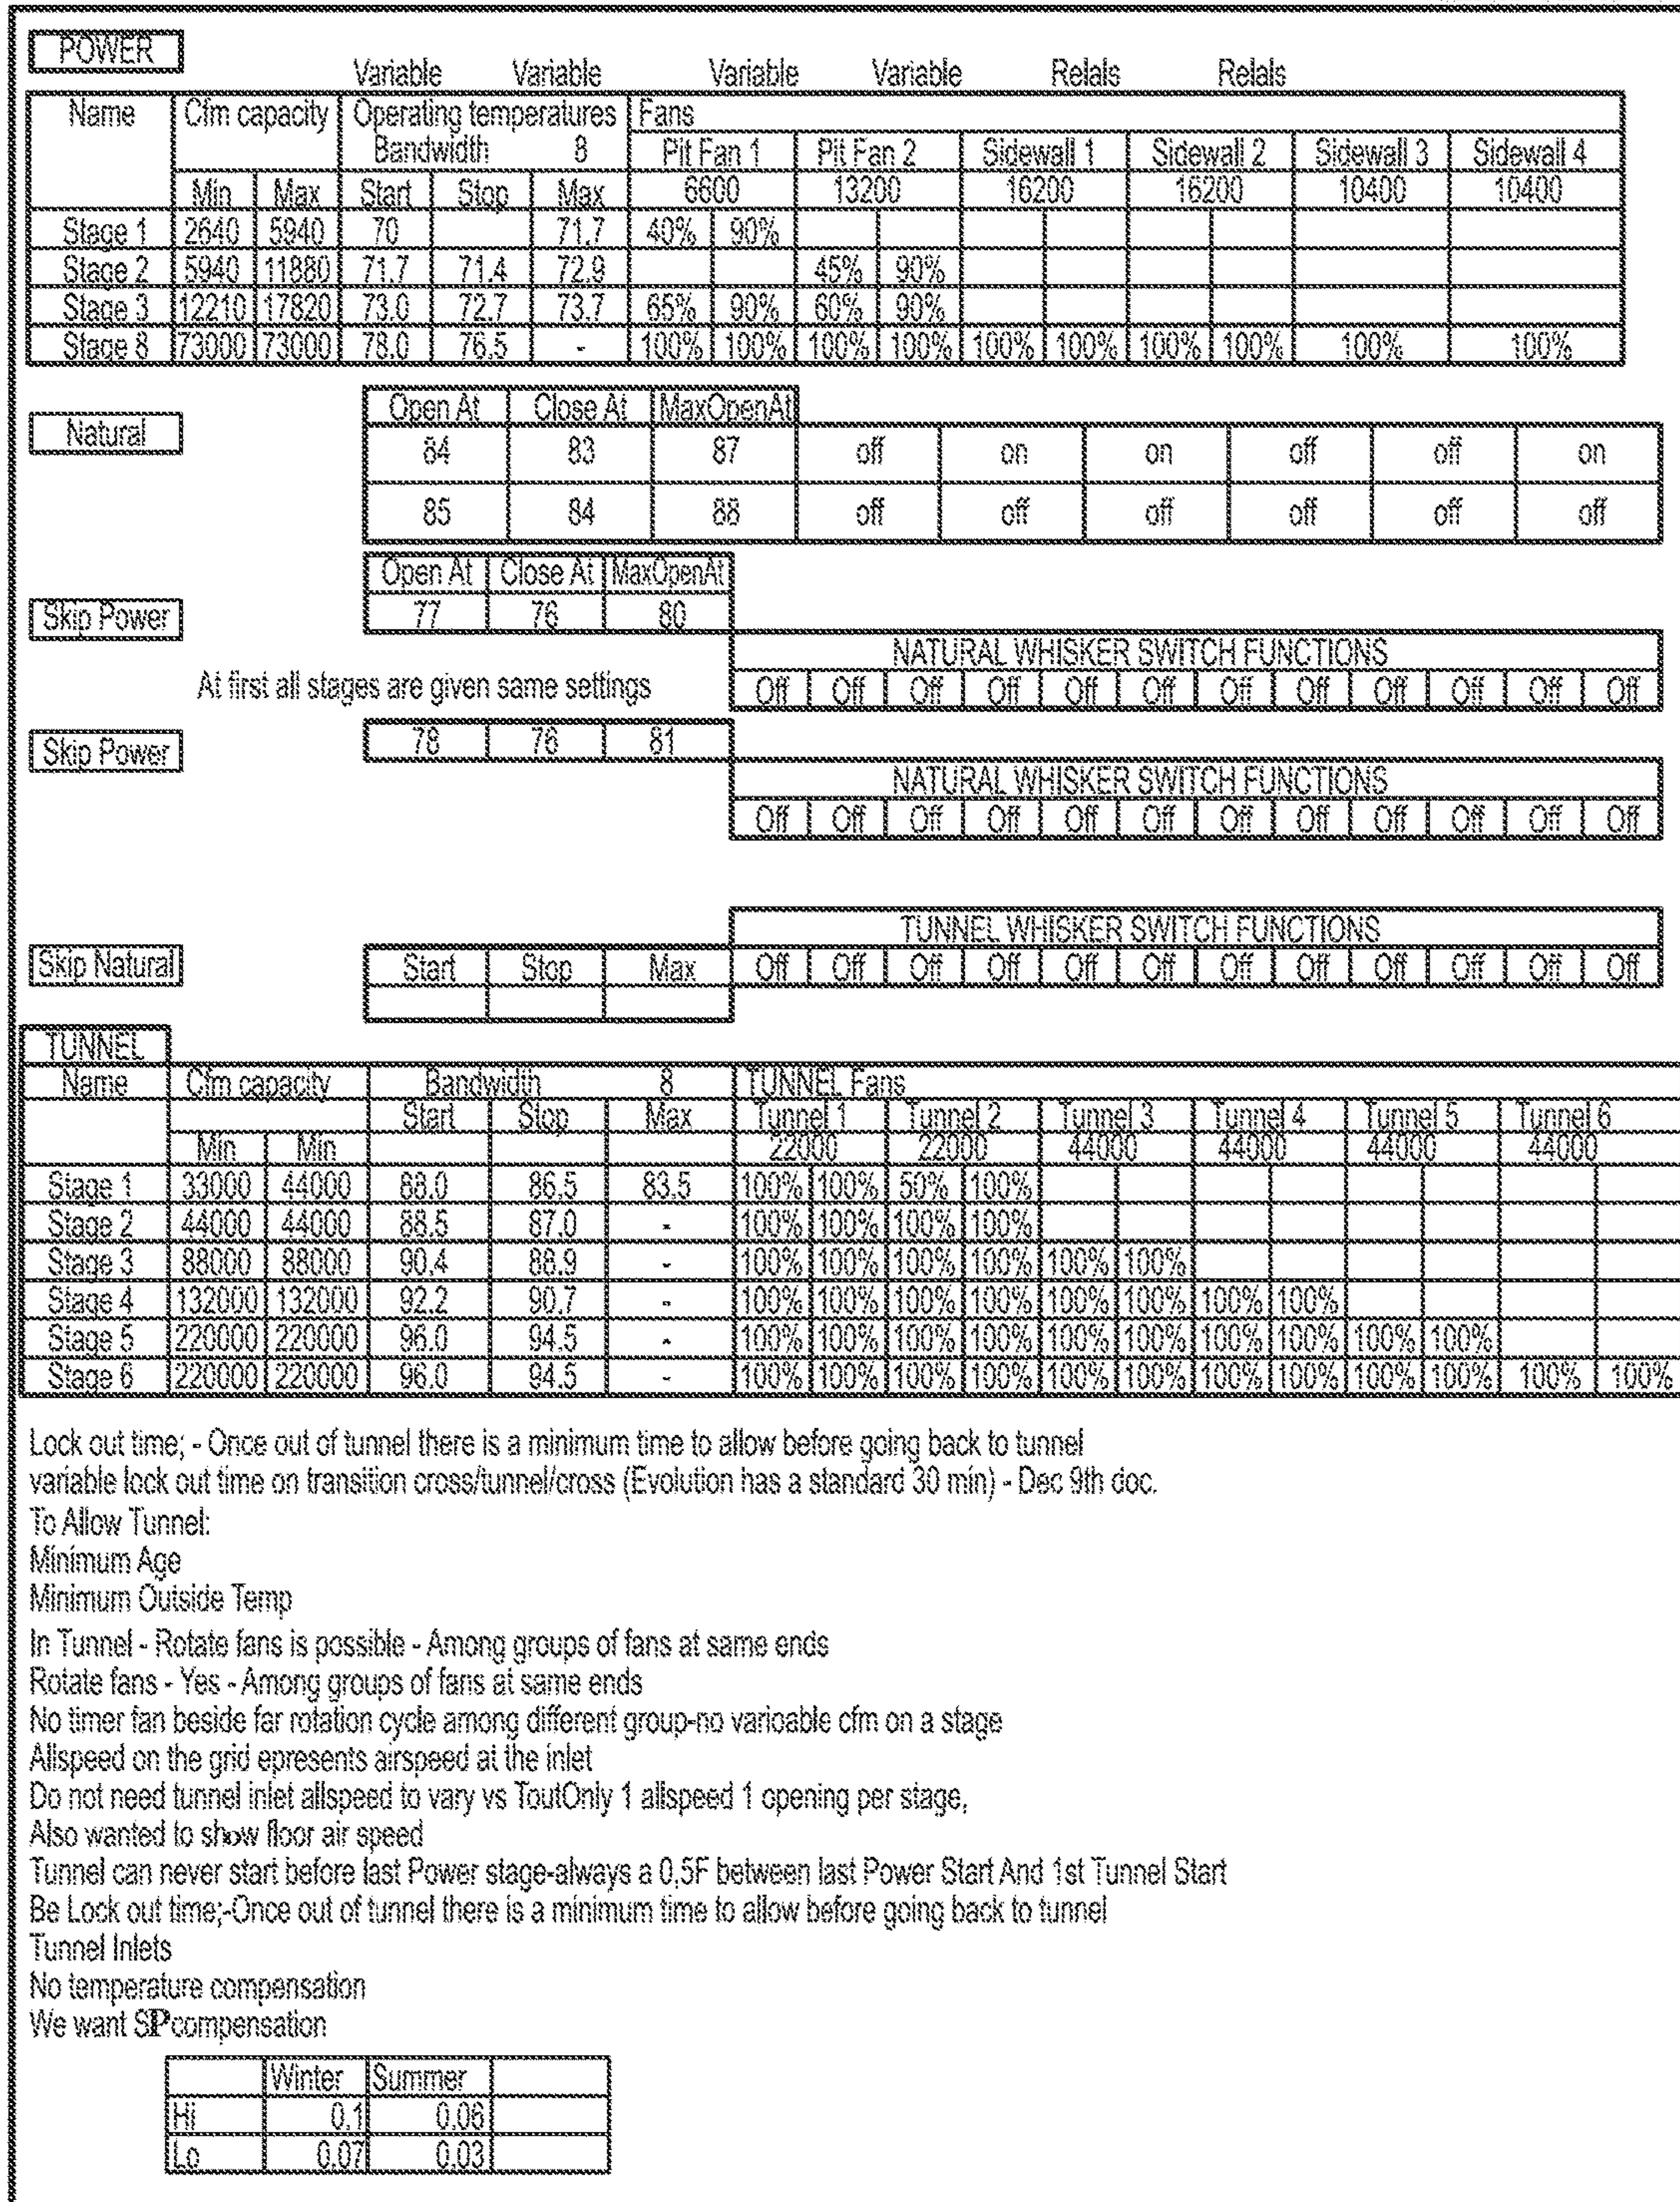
POWER

Variable Variable Variable Variable Relais Relais

| Name | Cfm capacity | | Operating temperatures Bandwidth 8 | | | Fans | | | | | | | | | |
|---|---|---|---|---|---|---|---|---|---|---|---|---|---|---|---|
| | | | | | | Pit Fan 1 | | Pit Fan 2 | | Sidewall 1 | | Sidewall 2 | | Sidewall 3 | Sidewall 4 |
| | Min | Max | Start | Stop | Max | 6600 | | 13200 | | 16200 | | 16200 | | 10400 | 10400 |
| Stage 1 | 2640 | 5940 | 70 | | 71.7 | 40% | 90% | | | | | | | | |
| Stage 2 | 5940 | 11880 | 71.7 | 71.4 | 72.9 | | | 45% | 90% | | | | | | |
| Stage 3 | 12210 | 17820 | 73.0 | 72.7 | 73.7 | 65% | 90% | 60% | 90% | | | | | | |
| Stage 8 | 73000 | 73000 | 78.0 | 76.5 | - | 100% | 100% | 100% | 100% | 100% | 100% | 100% | 100% | 100% | 100% |

Natural

| Open At | Close At | MaxOpenAt | | | | | | |
|---|---|---|---|---|---|---|---|---|
| 84 | 83 | 87 | off | on | on | off | off | on |
| 85 | 84 | 88 | off | off | off | off | off | off |

Skip Power

| Open At | Close At | MaxOpenAt |
|---|---|---|
| 77 | 76 | 80 |

NATURAL WHISKER SWITCH FUNCTIONS
At first all stages are given same settings
Off Off Off Off Off Off Off Off Off Off Off Off

Skip Power

| 78 | 76 | 81 |
|---|---|---|

NATURAL WHISKER SWITCH FUNCTIONS
Off Off Off Off Off Off Off Off Off Off Off Off

TUNNEL WHISKER SWITCH FUNCTIONS
Skip Natural

| Start | Stop | Max |
|---|---|---|
| | | |

Off Off Off Off Off Off Off Off Off Off Off Off

TUNNEL

| Name | Cfm capacity | | Bandwidth | 8 | | TUNNEL Fans | | | | | | | | | | | |
|---|---|---|---|---|---|---|---|---|---|---|---|---|---|---|---|---|---|
| | | | Start | Stop | Max | Tunnel 1 | | Tunnel 2 | | Tunnel 3 | | Tunnel 4 | | Tunnel 5 | | Tunnel 6 | |
| | Min | Min | | | | 22000 | | 22000 | | 44000 | | 44000 | | 44000 | | 44000 | |
| Stage 1 | 33000 | 44000 | 88.0 | 86.5 | 83.5 | 100% | 100% | 50% | 100% | | | | | | | | |
| Stage 2 | 44000 | 44000 | 88.5 | 87.0 | - | 100% | 100% | 100% | 100% | | | | | | | | |
| Stage 3 | 88000 | 88000 | 90.4 | 88.9 | - | 100% | 100% | 100% | 100% | 100% | 100% | | | | | | |
| Stage 4 | 132000 | 132000 | 92.2 | 90.7 | - | 100% | 100% | 100% | 100% | 100% | 100% | 100% | 100% | | | | |
| Stage 5 | 220000 | 220000 | 96.0 | 94.5 | - | 100% | 100% | 100% | 100% | 100% | 100% | 100% | 100% | 100% | 100% | | |
| Stage 6 | 220000 | 220000 | 96.0 | 94.5 | - | 100% | 100% | 100% | 100% | 100% | 100% | 100% | 100% | 100% | 100% | 100% | 100% |

Lock out time; - Once out of tunnel there is a minimum time to allow before going back to tunnel
variable lock out time on transition cross/tunnel/cross (Evolution has a standard 30 min) - Dec 9th doc.
To Allow Tunnel:
Minimum Age
Minimum Outside Temp
In Tunnel - Rotate fans is possible - Among groups of fans at same ends
Rotate fans - Yes - Among groups of fans at same ends
No timer fan beside far rotation cycle among different group-no varioable cfm on a stage
Allspeed on the grid epresents airspeed at the inlet
Do not need tunnel inlet allspeed to vary vs ToutOnly 1 allspeed 1 opening per stage,
Also wanted to show floor air speed
Tunnel can never start before last Power stage-always a 0,5F between last Power Start And 1st Tunnel Start
Be Lock out time;-Once out of tunnel there is a minimum time to allow before going back to tunnel
Tunnel Inlets
No temperature compensation
We want SP compensation

| | Winter | Summer | |
|---|---|---|---|
| Hi | 0.1 | 0.06 | |
| Lo | 0.07 | 0.03 | |